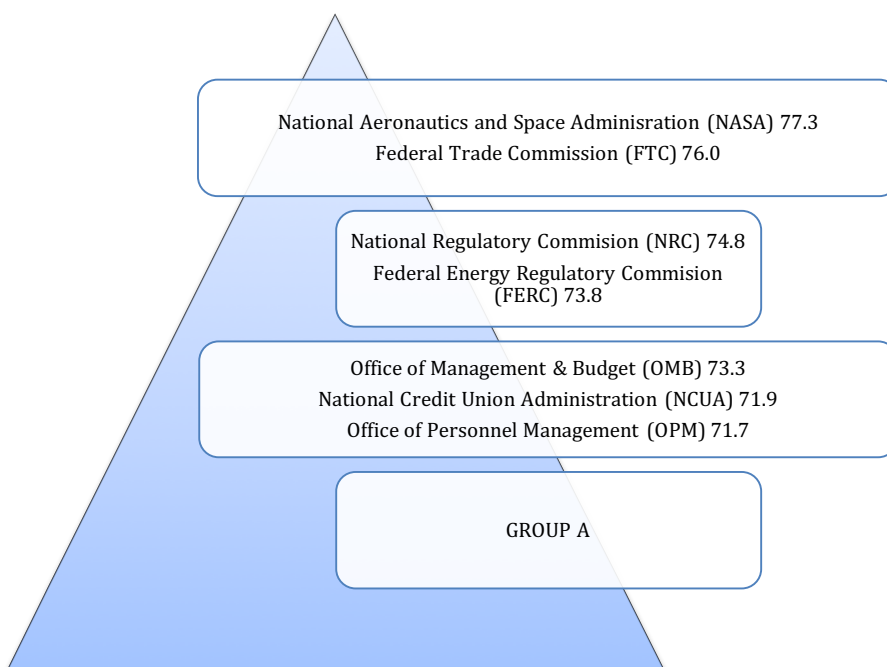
National Aeronautics and Space Adminisration (NASA) 77.3
Federal Trade Commission (FTC) 76.0

National Regulatory Commision (NRC) 74.8
Federal Energy Regulatory Commision (FERC) 73.8

Office of Management & Budget (OMB) 73.3
National Credit Union Administration (NCUA) 71.9
Office of Personnel Management (OPM) 71.7

GROUP A